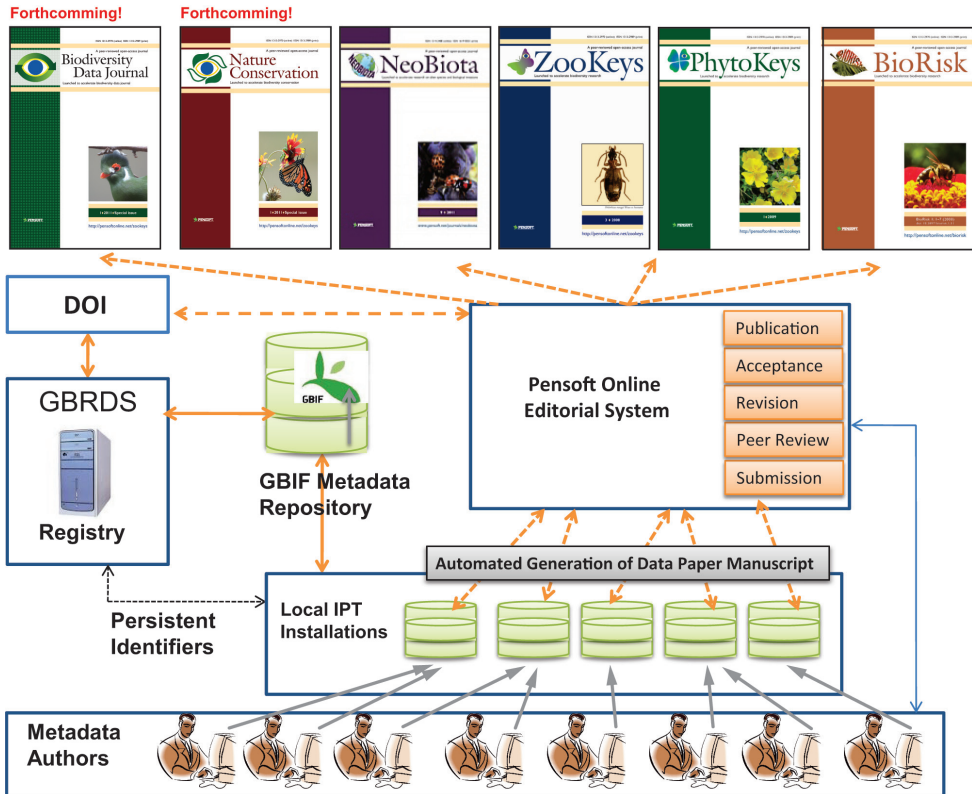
Forthcomming!

Forthcomming!

Biodiversity Data Journal

Nature Conservation

NeoBiota

ZooKeys

PhytoKeys

BioRisk

DOI

GBRDS

Registry

GBIF

GBIF Metadata Repository

Pensoft Online Editorial System

Publication

Acceptance

Revision

Peer Review

Submission

Automated Generation of Data Paper Manuscript

Local IPT Installations

Persistent Identifiers

Metadata Authors